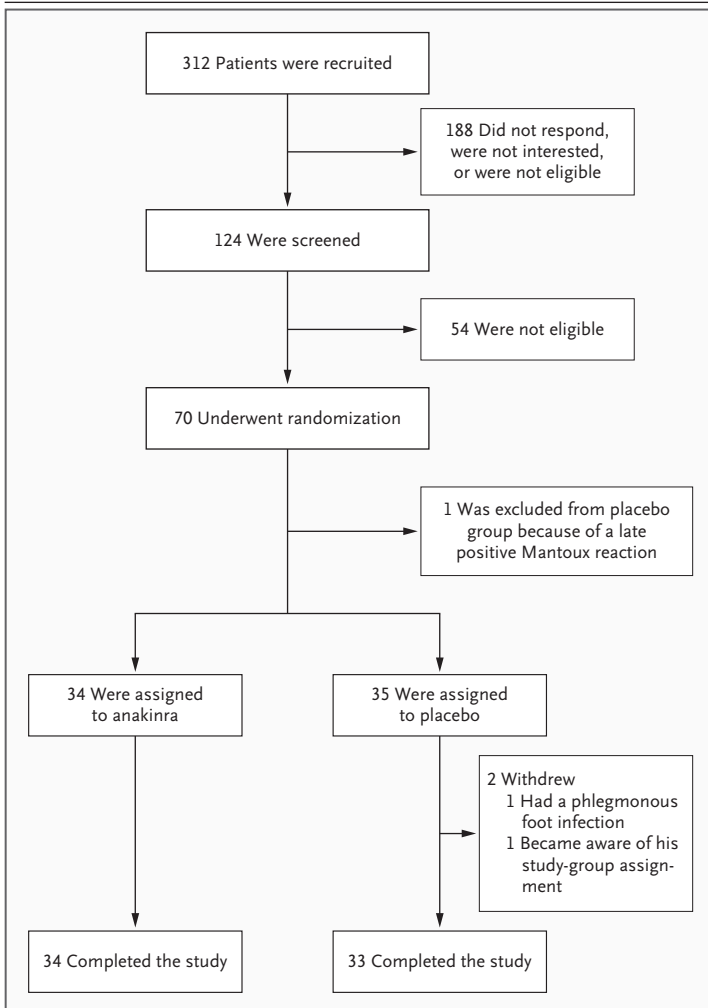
312 Patients were recruited

188 Did not respond, were not interested, or were not eligible

124 Were screened

54 Were not eligible

70 Underwent randomization

1 Was excluded from placebo group because of a late positive Mantoux reaction

34 Were assigned to anakinra

35 Were assigned to placebo

2 Withdrew
1 Had a phlegmonous foot infection
1 Became aware of his study-group assignment

34 Completed the study

33 Completed the study